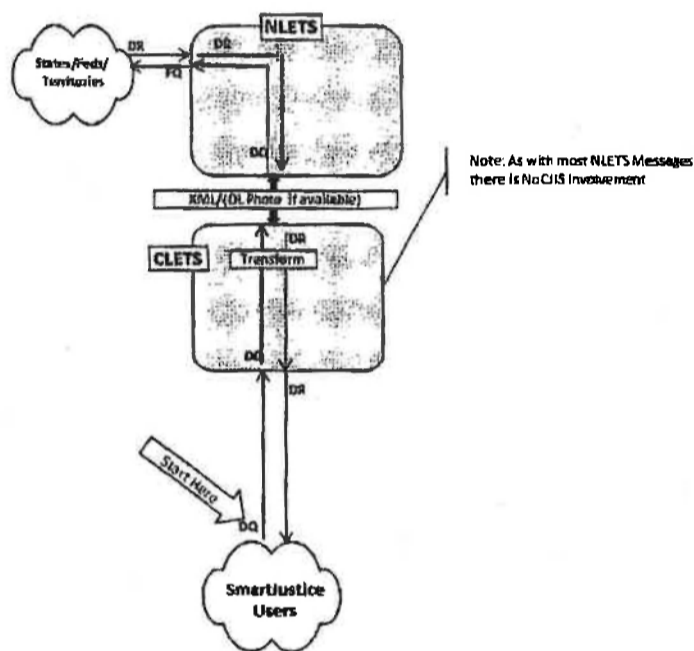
States/Feds/ Territories

DR

FQ

NLETS

DR

DQ

Note: As with most NLETS Messages there is NoCJIS Involvement

XML/(DL Photo if available)

CLETS

Transform

DR

DQ

DR

Start Here

DQ

SmartJustice Users